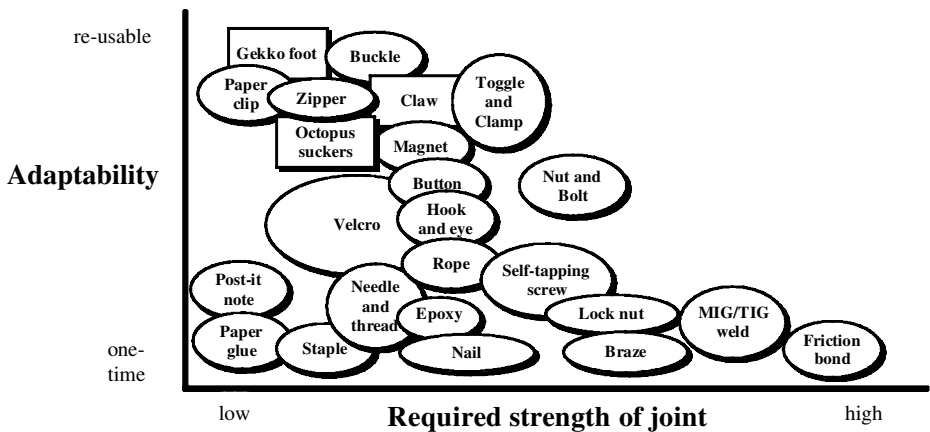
re-usable

Adaptability

one-time

Gekko foot
Buckle
Paper clip
Zipper
Claw
Toggle and Clamp
Octopus suckers
Magnet
Button
Nut and Bolt
Velcro
Hook and eye
Rope
Self-tapping screw
Post-it note
Needle and thread
Epoxy
Lock nut
MIG/TIG weld
Paper glue
Staple
Nail
Braze
Friction bond

low

Required strength of joint

high